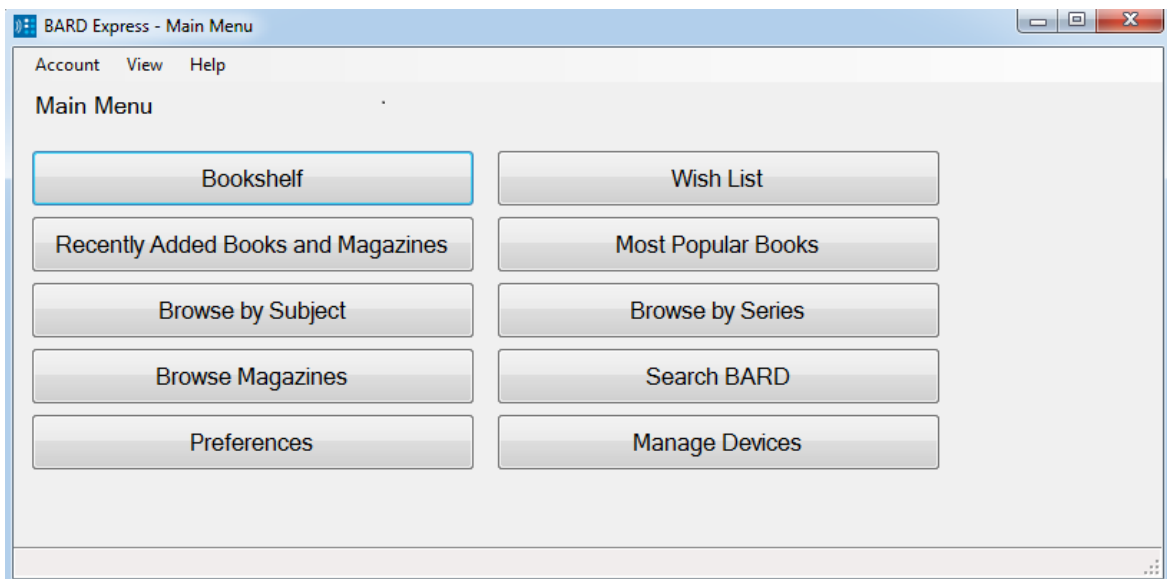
BARD Express - Main Menu

Account View Help

Main Menu

Bookshelf

Wish List

Recently Added Books and Magazines

Most Popular Books

Browse by Subject

Browse by Series

Browse Magazines

Search BARD

Preferences

Manage Devices